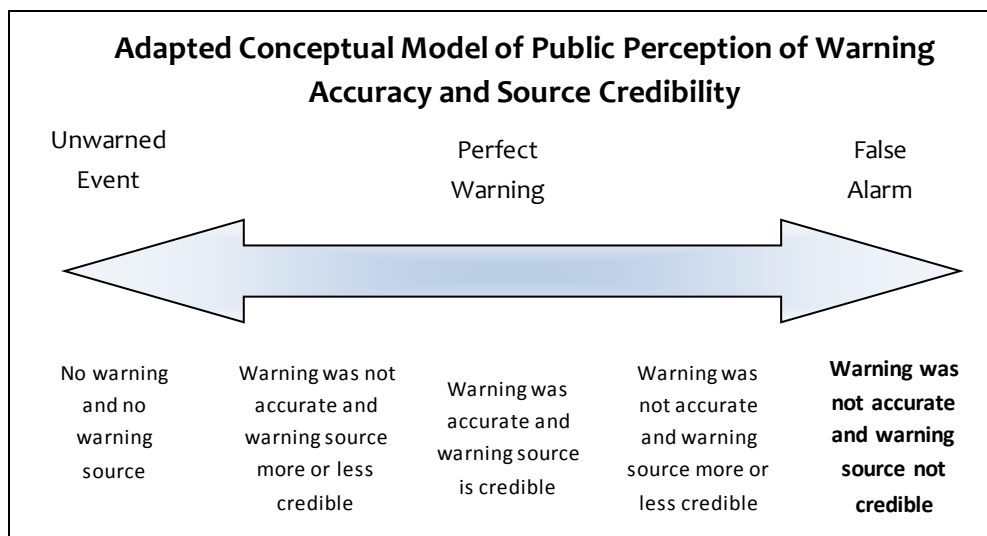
Adapted Conceptual Model of Public Perception of Warning Accuracy and Source Credibility

Unwarned Event

Perfect Warning

False Alarm

No warning and no warning source

Warning was not accurate and warning source more or less credible

Warning was accurate and warning source is credible

Warning was not accurate and warning source more or less credible

**Warning was not accurate and warning source not credible**